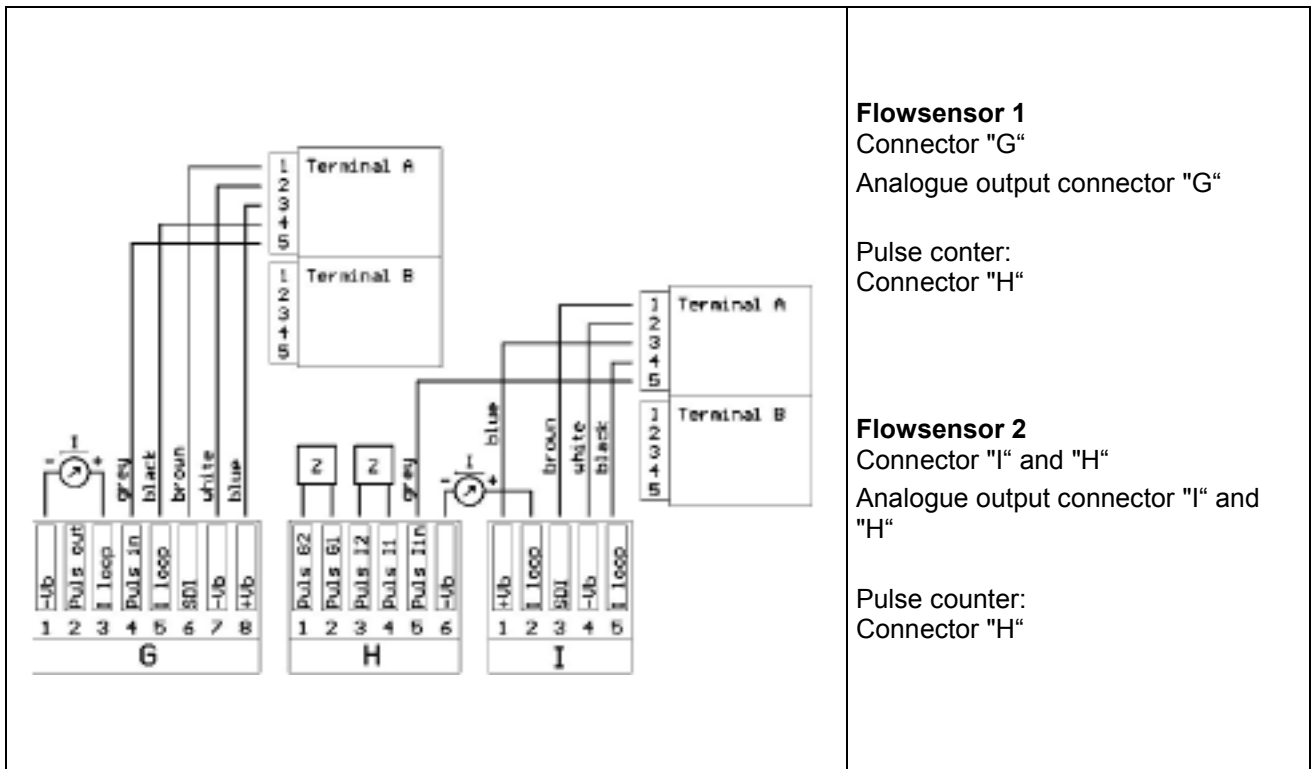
| 1 2 3 4 5 Terminal A<br>1 2 3 4 5 Terminal B<br>1 2 3 4 5 Terminal A<br>1 2 3 4 5 Terminal B<br>I - + grey black brown white blue<br>Z Z<br>I - + grey blue brown white black<br>-Ub Puls out I loop Puls in I loop SDI -Ub +Ub<br>1 2 3 4 5 6 7 8<br>G<br>Puls G2 Puls G1 Puls I2 Puls I1 Puls I1n -Ub<br>1 2 3 4 5 6<br>H<br>+Ub I loop SDI -Ub I loop<br>1 2 3 4 5<br>I | **Flowsensor 1**<br>Connector "G“<br>Analogue output connector "G“<br><br>Pulse conter:<br>Connector "H“<br><br>**Flowsensor 2**<br>Connector "I“ and "H“<br>Analogue output connector "I“ and "H“<br><br>Pulse counter:<br>Connector "H“ |
|---|---|